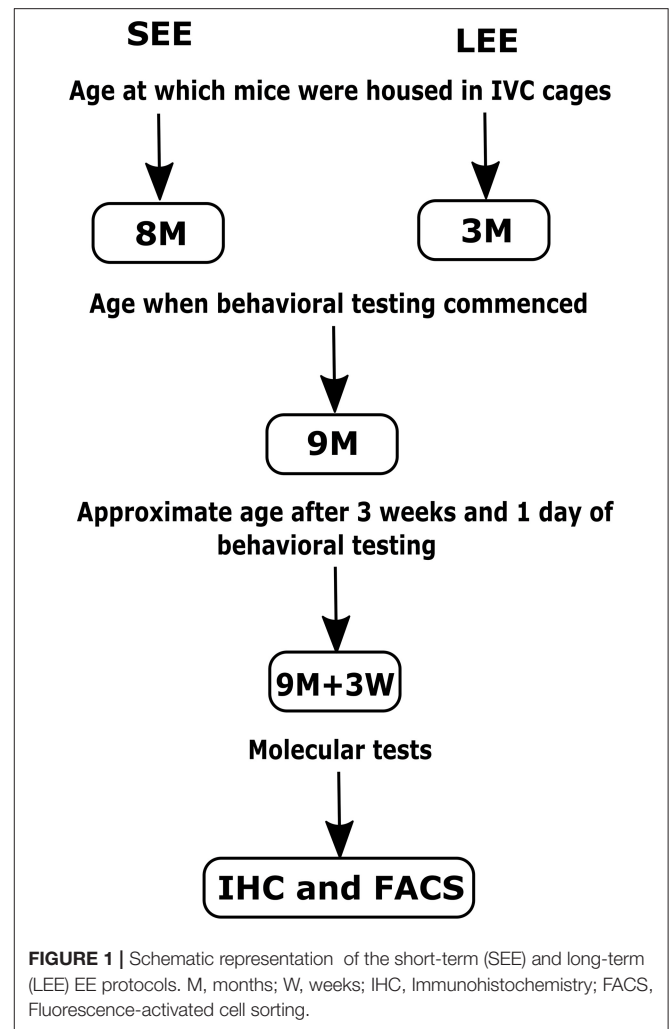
SEE

LEE

Age at which mice were housed in IVC cages

8M

3M

Age when behavioral testing commenced

9M

Approximate age after 3 weeks and 1 day of behavioral testing

9M+3W

Molecular tests

IHC and FACS

FIGURE 1 | Schematic representation of the short-term (SEE) and long-term (LEE) EE protocols. M, months; W, weeks; IHC, Immunohistochemistry; FACS, Fluorescence-activated cell sorting.